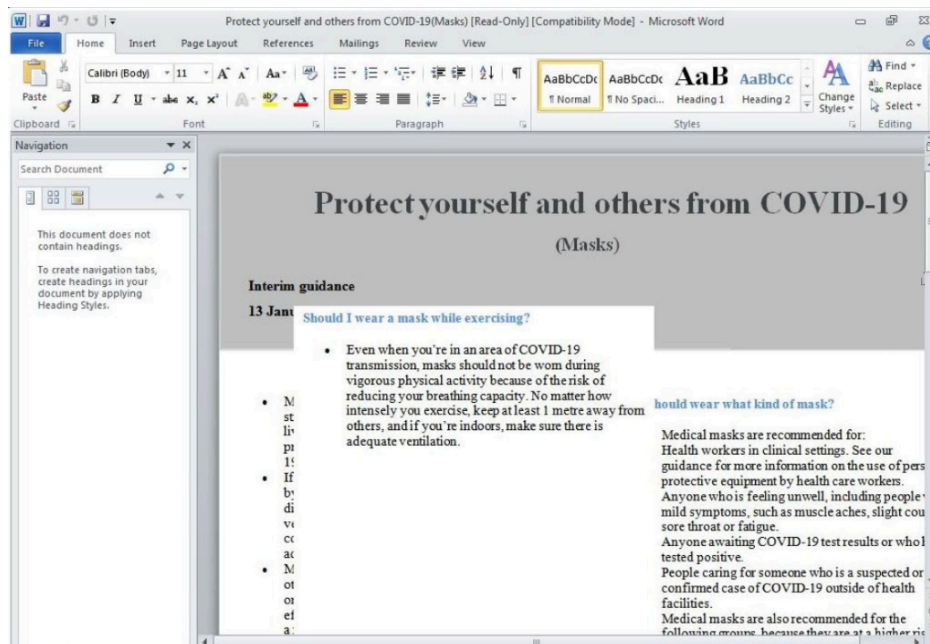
Protect yourself and others from COVID-19(Masks) [Read-Only] [Compatibility Mode] - Microsoft Word

File Home Insert Page Layout References Mailings Review View

Paste
Clipboard
Calibri (Body) 11
B I U abe $x_2$ $x^2$
Font
Paragraph
AaBbCcDc ¶ Normal
AaBbCcDc ¶ No Spaci...
AaB Heading 1
AaBbCc Heading 2
Change Styles
Styles
Find
Replace
Select
Editing

Navigation
Search Document

This document does not contain headings.

To create navigation tabs, create headings in your document by applying Heading Styles.

Protect yourself and others from COVID-19

(Masks)

Interim guidance

13 Janu

Should I wear a mask while exercising?

• Even when you're in an area of COVID-19 transmission, masks should not be worn during vigorous physical activity because of the risk of reducing your breathing capacity. No matter how intensely you exercise, keep at least 1 metre away from others, and if you're indoors, make sure there is adequate ventilation.

• M st li pr 1
• If by di ve cc ac
• M ot or ef a

hould wear what kind of mask?

Medical masks are recommended for:
Health workers in clinical settings. See our guidance for more information on the use of pers protective equipment by health care workers.
Anyone who is feeling unwell, including people mild symptoms, such as muscle aches, slight cou sore throat or fatigue.
Anyone awaiting COVID-19 test results or who l tested positive.
People caring for someone who is a suspected or confirmed case of COVID-19 outside of health facilities.
Medical masks are also recommended for the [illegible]